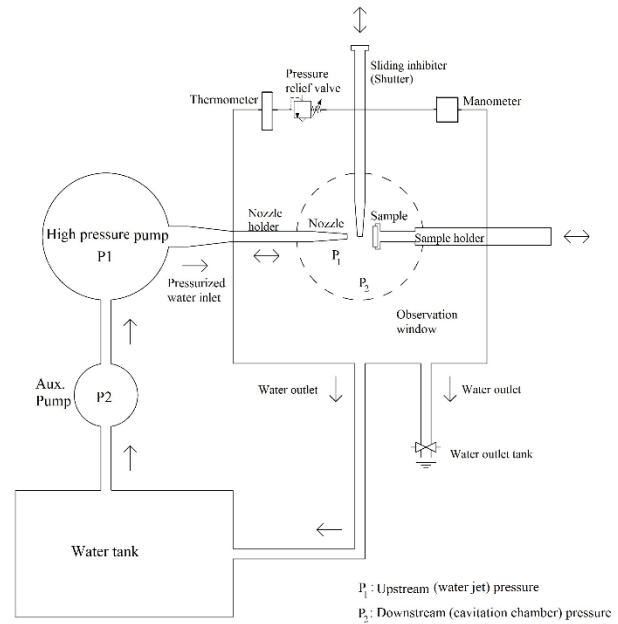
Sliding inhibiter (Shutter)

Pressure relief valve

Thermometer

Manometer

Nozzle holder

Nozzle

Sample

Sample holder

High pressure pump

P1

$P_1$

$P_2$

Pressurized water inlet

Observation window

Aux. Pump

P2

Water outlet

Water outlet

Water outlet tank

Water tank

$P_1$: Upstream (water jet) pressure

$P_2$: Downstream (cavitation chamber) pressure